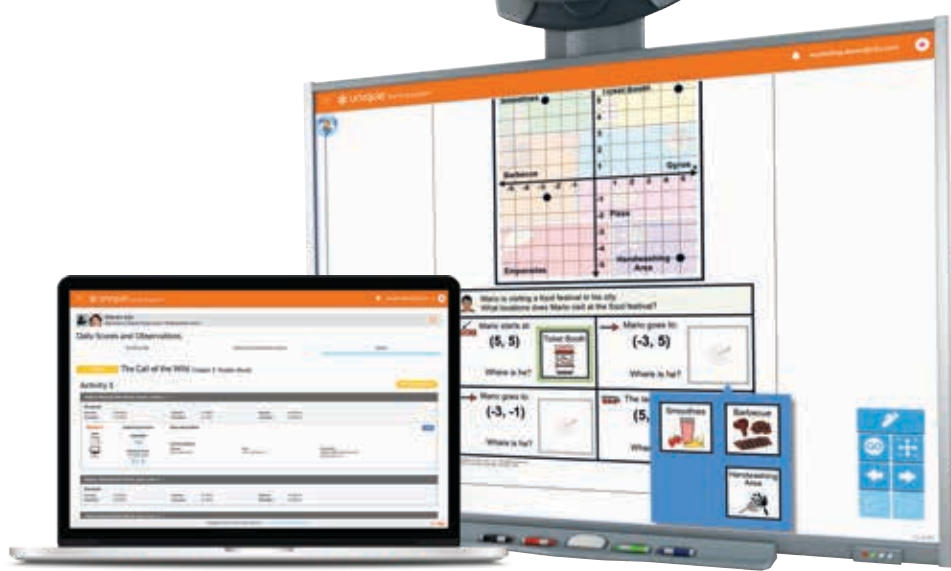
unique

Smoothies

Ticket Booth

Barbecue

Gyros

Pizza

Handwashing Area

Empanadas

Mario is visiting a food festival in his city. What locations does Mario visit at the food festival?

Mario starts at:

(5, 5)

Ticket Booth

Where is he?

Mario goes to:

(-3, 5)

Where is he?

Mario goes to:

(-3, -1)

Where is he?

The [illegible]

(5, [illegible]

Where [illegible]

Smoothies

Barbecue

Handwashing Area

GO

unique

Daily Scores and Observations

The Call of the Wild

Activity 2